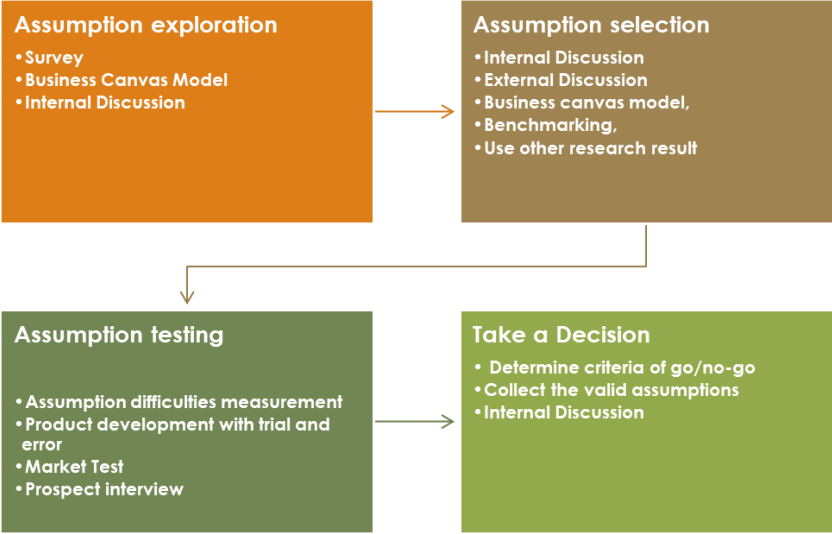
Assumption exploration
• Survey
• Business Canvas Model
• Internal Discussion

Assumption selection
• Internal Discussion
• External Discussion
• Business canvas model,
• Benchmarking,
• Use other research result

Assumption testing
• Assumption difficulties measurement
• Product development with trial and error
• Market Test
• Prospect interview

Take a Decision
• Determine criteria of go/no-go
• Collect the valid assumptions
• Internal Discussion